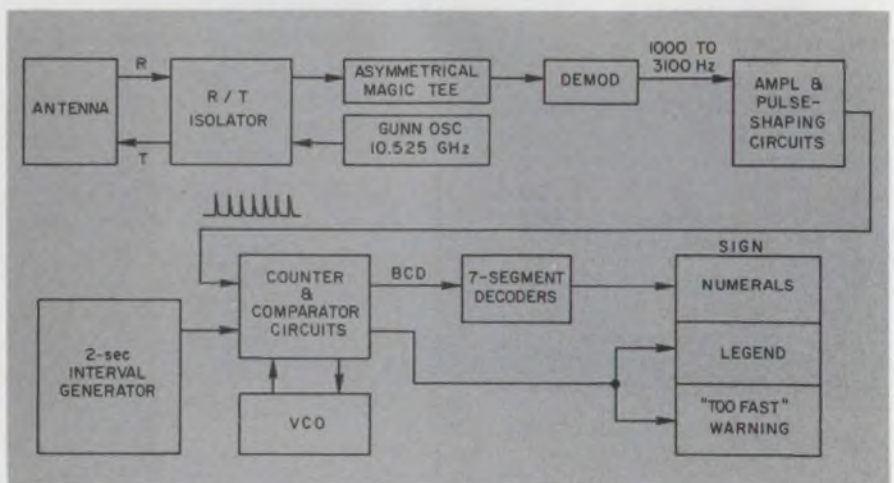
ANTENNA

R

T

R / T ISOLATOR

ASYMMETRICAL MAGIC TEE

GUNN OSC 10.525 GHz

DEMOD

1000 TO 3100 Hz

AMPL & PULSE-SHAPING CIRCUITS

COUNTER & COMPARATOR CIRCUITS

BCD

7-SEGMENT DECODERS

SIGN

NUMERALS

LEGEND

"TOO FAST" WARNING

2-sec INTERVAL GENERATOR

VCO